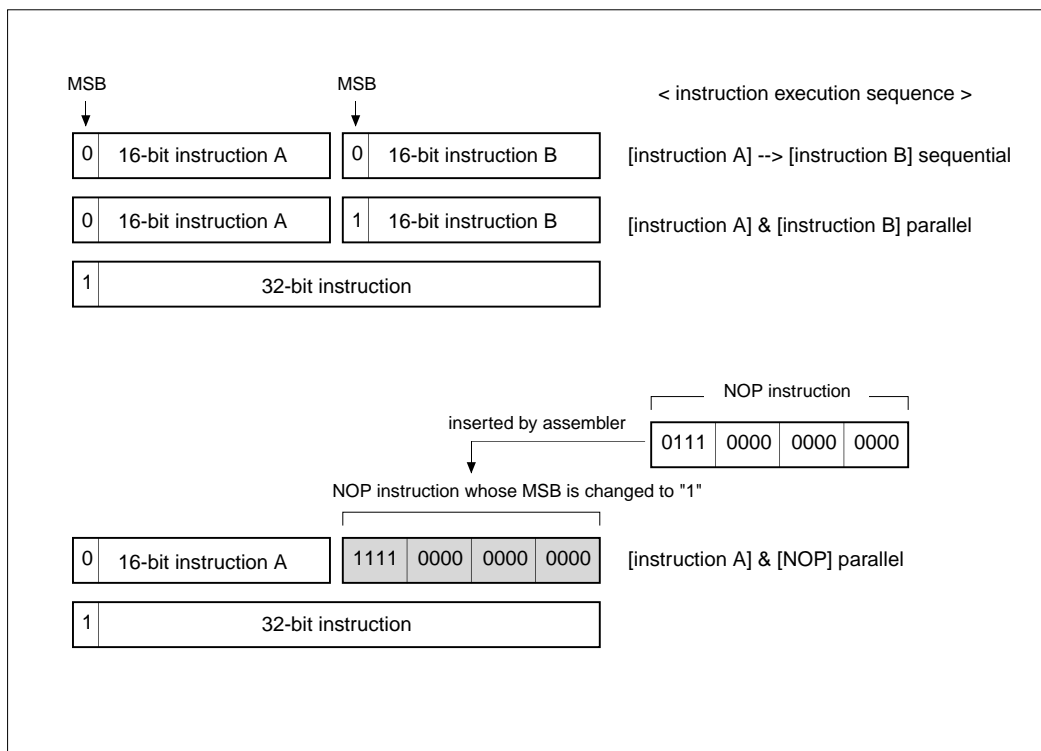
MSB

MSB

< instruction execution sequence >

0 16-bit instruction A

0 16-bit instruction B

[instruction A] --> [instruction B] sequential

0 16-bit instruction A

1 16-bit instruction B

[instruction A] & [instruction B] parallel

1 32-bit instruction

NOP instruction

inserted by assembler

| 0111 | 0000 | 0000 | 0000 |
|---|---|---|---|

NOP instruction whose MSB is changed to "1"

0 16-bit instruction A

| 1111 | 0000 | 0000 | 0000 |
|---|---|---|---|

[instruction A] & [NOP] parallel

1 32-bit instruction